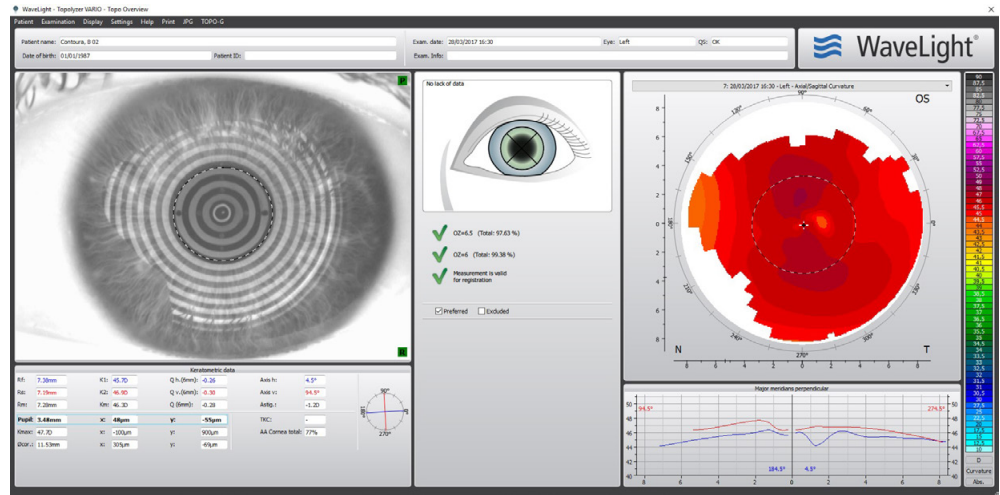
WaveLight - Topolyzer VARIO - Topo Overview

Patient Examination Display Settings Help Print JPG TOPO-G

Patient name: Contoura, 8 02
Date of birth: 01/01/1987
Patient ID:
Exam. date: 28/03/2017 16:30
Eye: Left
QS: OK
Exam. Info:

WaveLight

P
R

No lack of data

OZ=6.5 (Total: 97.63 %)
OZ=6 (Total: 99.38 %)
Measurement is valid for registration

Preferred
Excluded

Keratometric data

| | | | | | | | |
|---|---|---|---|---|---|---|---|
| Rf: | 7.38mm | K1: | 45.7D | Q h.(6mm): | -0.26 | Axis h: | 4.5° |
| Rs: | 7.19mm | K2: | 46.9D | Q v.(6mm): | -0.30 | Axis v: | 94.5° |
| Rm: | 7.28mm | Km: | 46.3D | Q (6mm): | -0.28 | Astig.: | -1.2D |
| Pupil: | 3.48mm | x: | 48µm | y: | -55µm | TKC: | |
| Kmax: | 47.7D | x: | -100µm | y: | 900µm | | |
| Ø cor.: | 11.53mm | x: | 309µm | y: | -69µm | AA Cornea total: | 77% |

90°
180°
270°

7: 28/03/2017 16:30 - Left - Axial/Sagittal Curvature

OS
N
T
8 6 4 2 0 2 4 6 8
90° 60° 30° 0° 330° 300° 270° 240° 210° 180° 150° 120°

Major meridians perpendicular
50 48 46 44 42 40
94.5° 274.5°
184.5° 4.5°
8 6 4 2 0 2 4 6 8

90 87.5 85 82.5 80 77.5 75 72.5 70 67.5 65 62.5 60 57.5 55 52.5 50 49 48 47 46 45 44.5 44 43.5 43 42.5 42 41.5 41 40.5 40 39.5 39 38.5 38 37.5 37 36.5 36 35.5 35 34.5 34 33.5 33 32.5 32 31.5 31 30.5 30 29 28 27 26 25
D
Curvature
Abs.